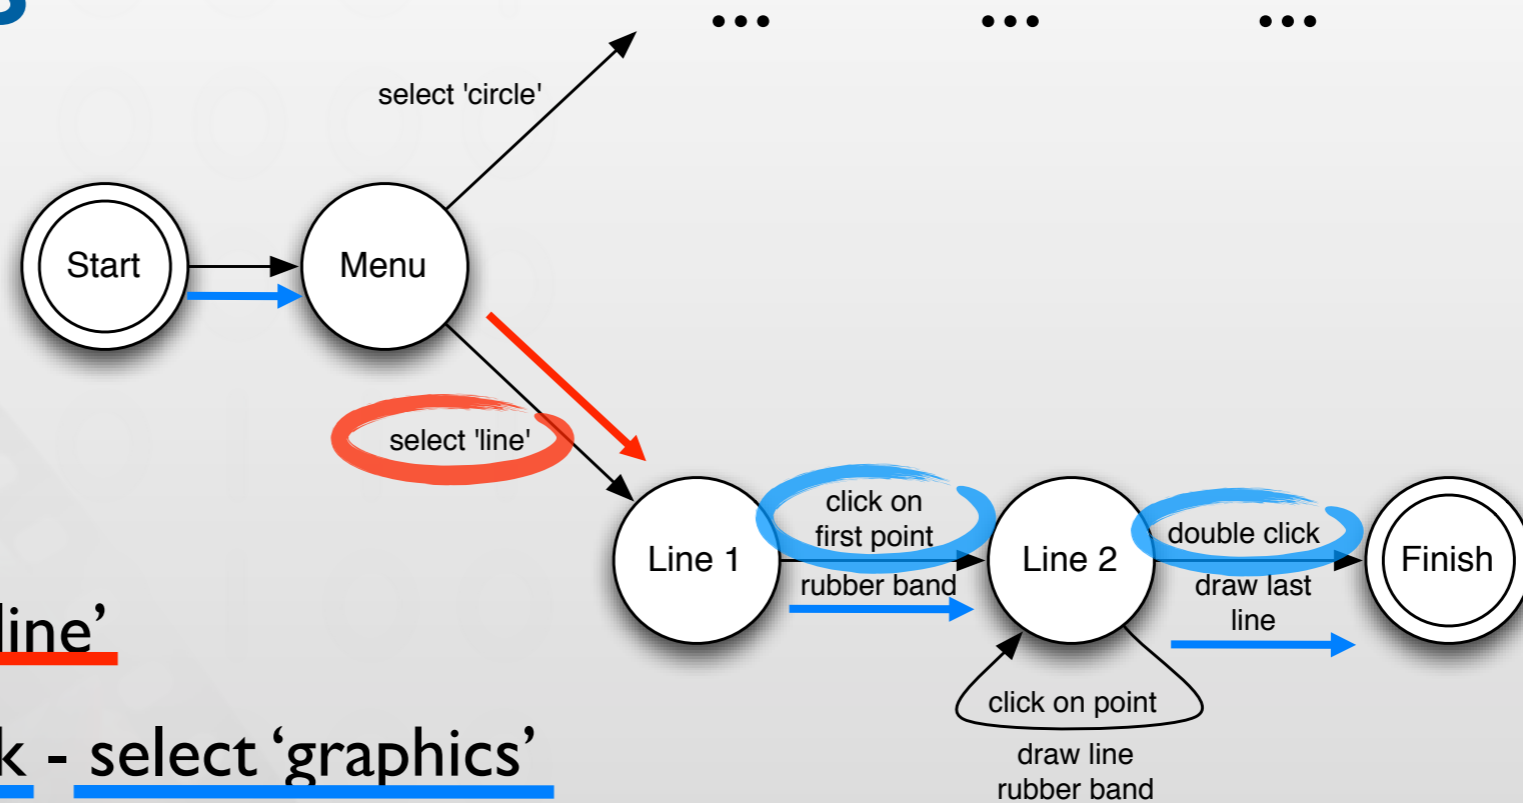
• • •
• • •
• • •

select 'circle'

Start

Menu

select 'line'

Line 1

click on first point

rubber band

Line 2

double click

draw last line

Finish

click on point

draw line rubber band

line'

k - select 'graphics'